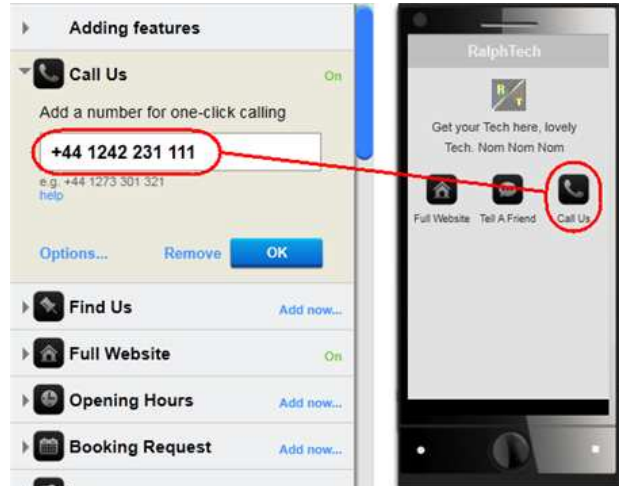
Adding features

Call Us On

Add a number for one-click calling

+44 1242 231 111

e.g. +44 1273 301 321
help

Options... Remove OK

Find Us Add now...

Full Website On

Opening Hours Add now...

Booking Request Add now...

RalphTech

Get your Tech here, lovely Tech. Nom Nom Nom

Full Website Tell A Friend Call Us